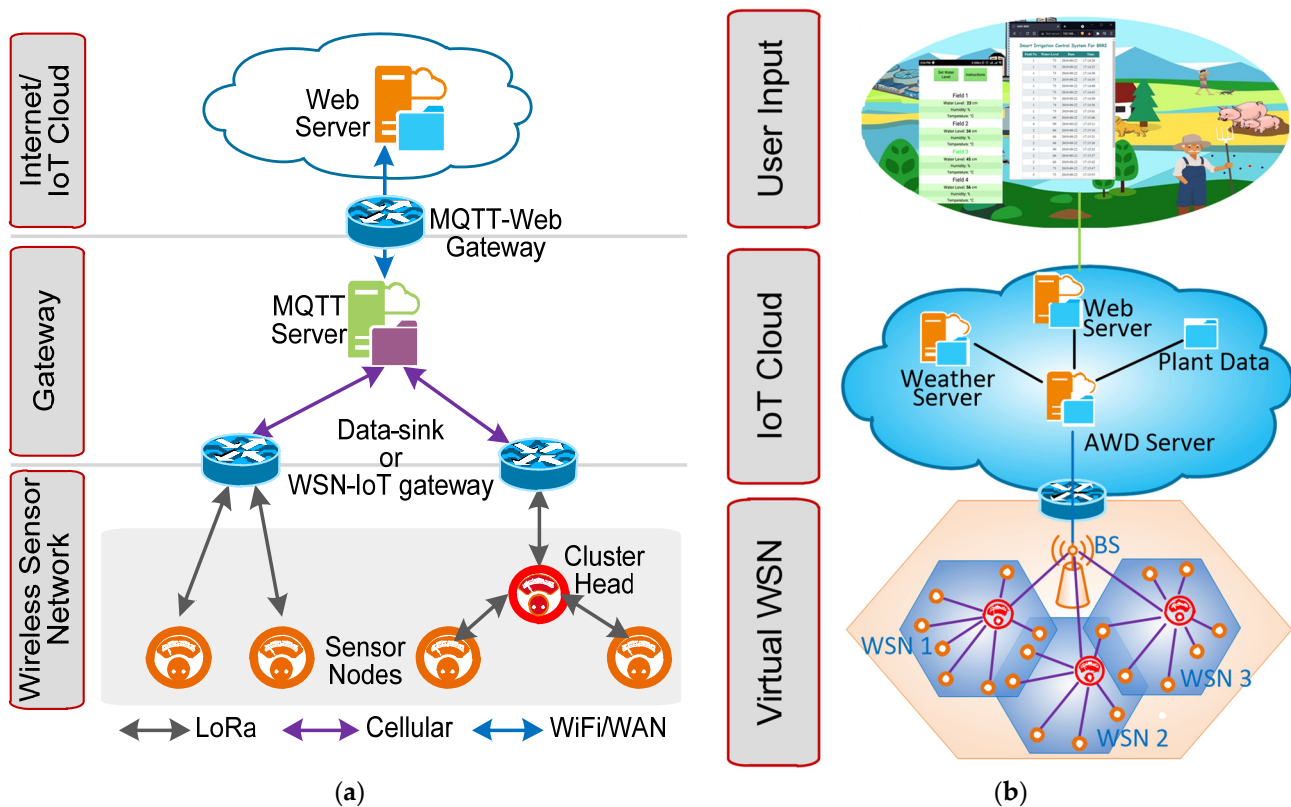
Internet/ IoT Cloud

Web Server

MQTT-Web Gateway

Gateway

MQTT Server

Data-sink or WSN-IoT gateway

Wireless Sensor Network

Cluster Head

Sensor Nodes

LoRa Cellular WiFi/WAN

(a)

User Input

Smart Irrigation Control System For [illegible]

Field 1
Water Level: 23 cm
Field 2
Water Level: 34 cm
Field 3
Water Level: 45 cm
Field 4
Water Level: 56 cm

IoT Cloud

Web Server

Weather Server

Plant Data

AWD Server

Virtual WSN

BS

WSN 1

WSN 2

WSN 3

(b)